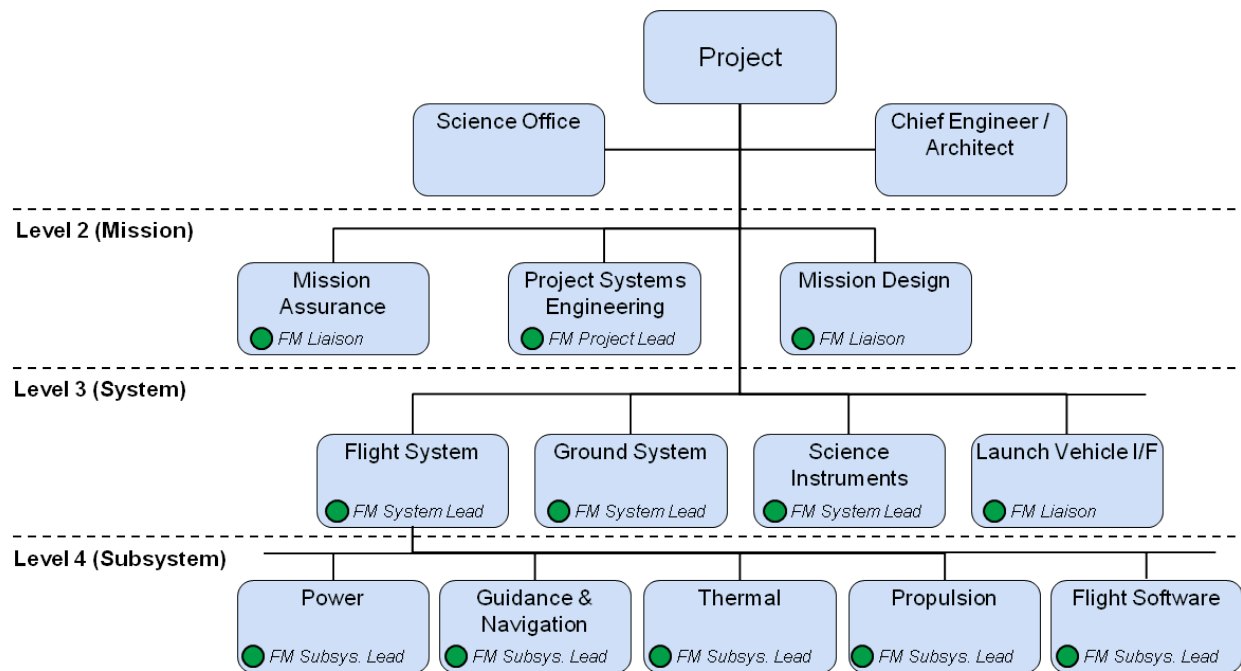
Project

Science Office

Chief Engineer / Architect

Level 2 (Mission)

Mission Assurance
FM Liaison

Project Systems Engineering
FM Project Lead

Mission Design
FM Liaison

Level 3 (System)

Flight System
FM System Lead

Ground System
FM System Lead

Science Instruments
FM System Lead

Launch Vehicle I/F
FM Liaison

Level 4 (Subsystem)

Power
FM Subsys. Lead

Guidance & Navigation
FM Subsys. Lead

Thermal
FM Subsys. Lead

Propulsion
FM Subsys. Lead

Flight Software
FM Subsys. Lead